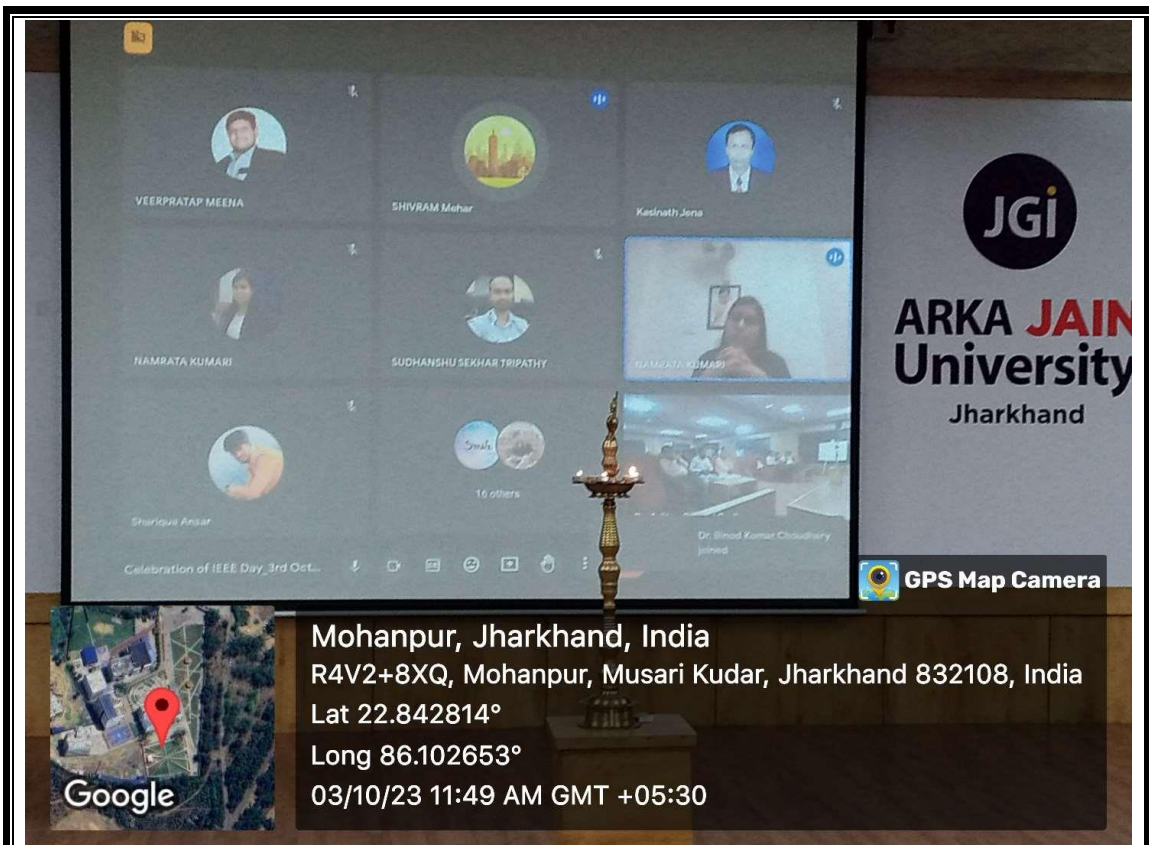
VEERPRATAP MEENA

SHIVRAM Mehar

Kasinath Jena

NAMRATA KUMARI

SUDHANSHU SEKHAR TRIPATHY

NAMRATA KUMARI

Sharique Ansar

16 others

Dr. Binod Kumar Choudhary joined

Celebration of IEEE Day_3rd Oct...

JGi

ARKA JAIN University

Jharkhand

GPS Map Camera

Mohanpur, Jharkhand, India

R4V2+8XQ, Mohanpur, Musari Kudar, Jharkhand 832108, India

Lat 22.842814°

Long 86.102653°

03/10/23 11:49 AM GMT +05:30

Google